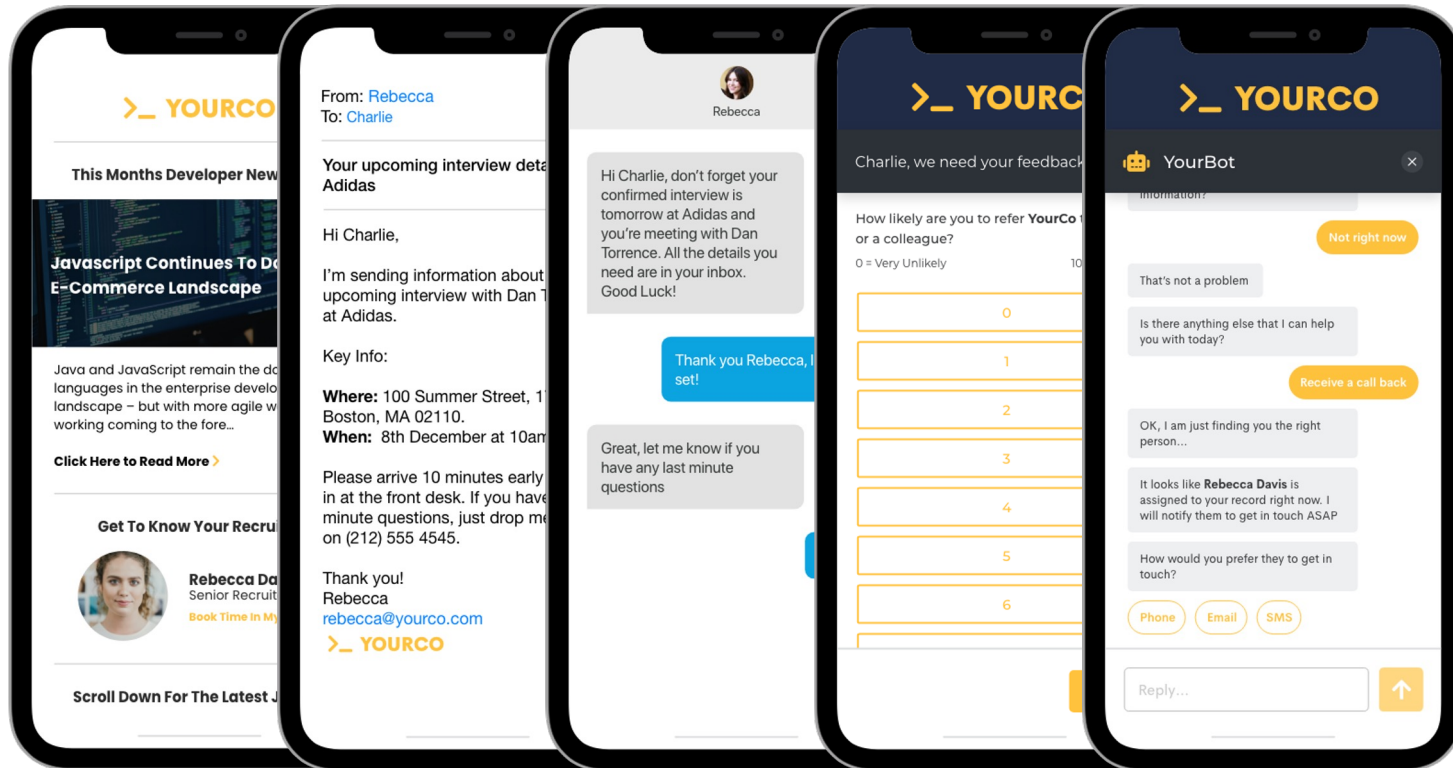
>_ YOURCO

This Months Developer New

Javascript Continues To Do E-Commerce Landscape

Java and JavaScript remain the do languages in the enterprise develo landscape – but with more agile w working coming to the fore...

Click Here to Read More >

Get To Know Your Recrui

Rebecca Da
Senior Recruit
Book Time In My

Scroll Down For The Latest J

From: Rebecca
To: Charlie

Your upcoming interview deta Adidas

Hi Charlie,

I'm sending information about upcoming interview with Dan T at Adidas.

Key Info:

Where: 100 Summer Street, 1 Boston, MA 02110.
When: 8th December at 10am

Please arrive 10 minutes early in at the front desk. If you have minute questions, just drop me on (212) 555 4545.

Thank you!
Rebecca
rebecca@yourco.com
>_ YOURCO

Rebecca

Hi Charlie, don't forget your confirmed interview is tomorrow at Adidas and you're meeting with Dan Torrence. All the details you need are in your inbox. Good Luck!

Thank you Rebecca, I set!

Great, let me know if you have any last minute questions

>_ YOURC

Charlie, we need your feedback

How likely are you to refer YourCo t or a colleague?

0 = Very Unlikely 10

0
1
2
3
4
5
6

>_ YOURCO

YourBot

information?

Not right now

That's not a problem

Is there anything else that I can help you with today?

Receive a call back

OK, I am just finding you the right person...

It looks like Rebecca Davis is assigned to your record right now. I will notify them to get in touch ASAP

How would you prefer they to get in touch?

Phone
Email
SMS

Reply...